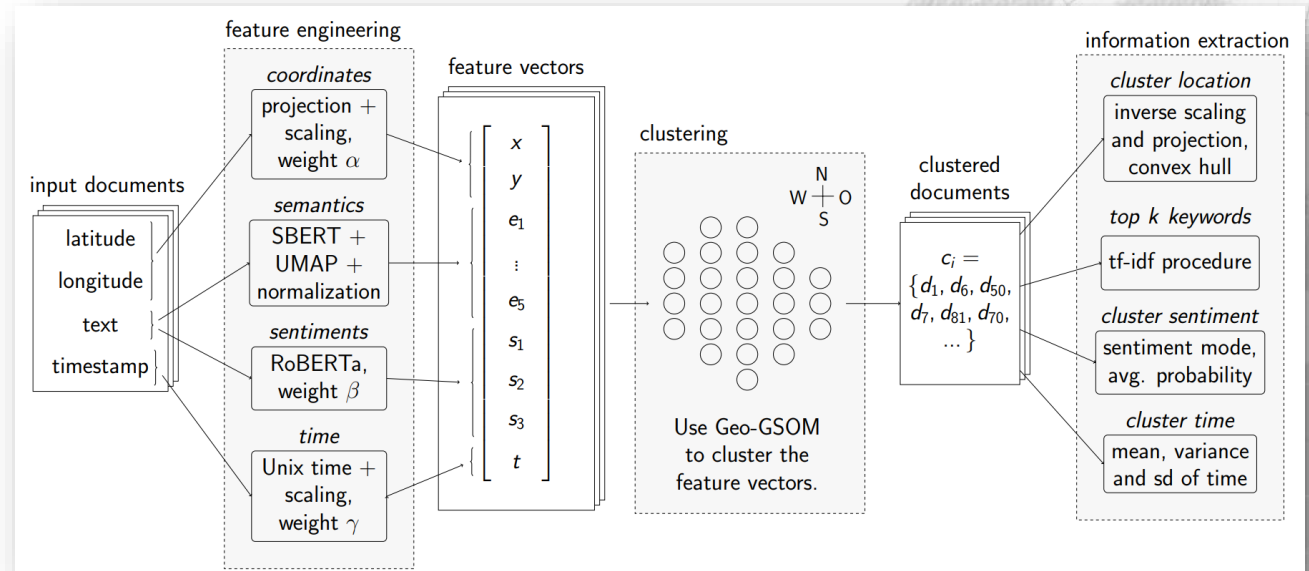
input documents

latitude

longitude

text

timestamp

feature engineering

coordinates

projection + scaling, weight $\alpha$

semantics

SBERT + UMAP + normalization

sentiments

RoBERTa, weight $\beta$

time

Unix time + scaling, weight $\gamma$

feature vectors

$x$

$y$

$e_1$

$\vdots$

$e_5$

$s_1$

$s_2$

$s_3$

$t$

clustering

N

W

O

S

Use Geo-GSOM to cluster the feature vectors.

clustered documents

$c_i = \{d_1, d_6, d_{50}, d_7, d_{81}, d_{70}, \ldots\}$

information extraction

cluster location

inverse scaling and projection, convex hull

top k keywords

tf-idf procedure

cluster sentiment

sentiment mode, avg. probability

cluster time

mean, variance and sd of time